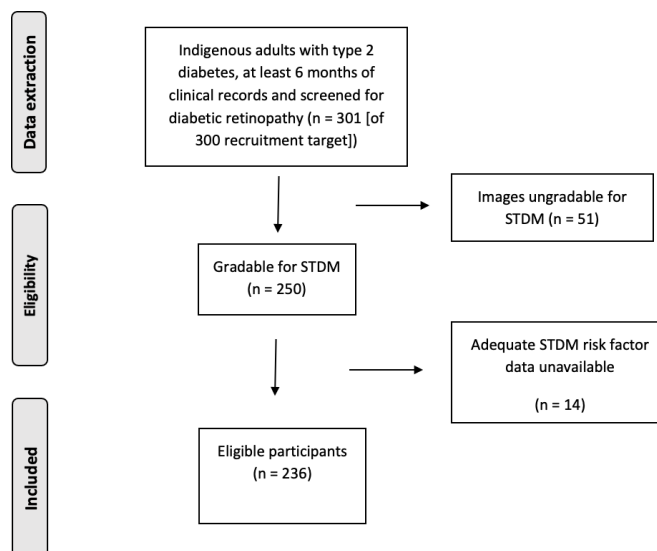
Data extraction

Indigenous adults with type 2 diabetes, at least 6 months of clinical records and screened for diabetic retinopathy (n = 301 [of 300 recruitment target])

Images ungradable for STDM (n = 51)

Eligibility

Gradable for STDM (n = 250)

Adequate STDM risk factor data unavailable

(n = 14)

Included

Eligible participants (n = 236)